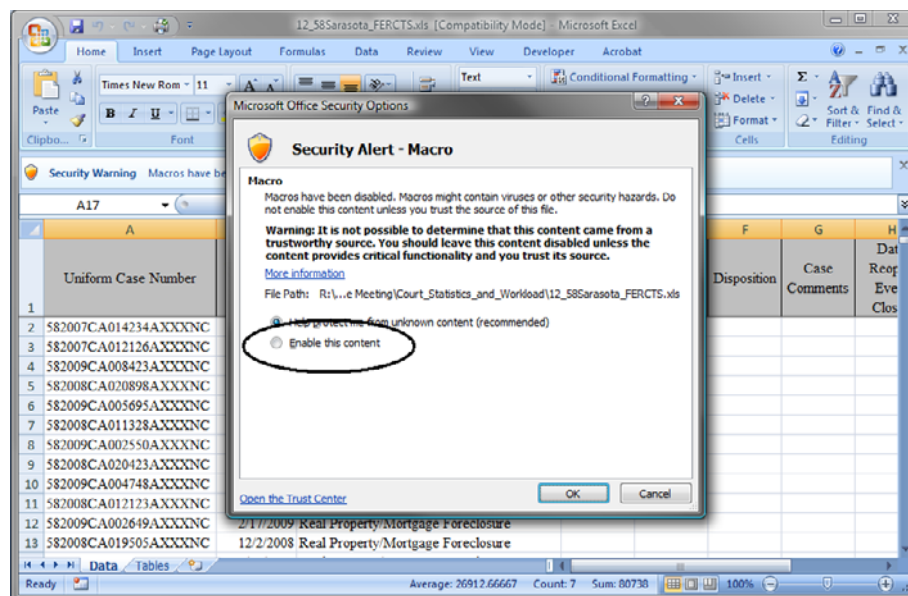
12_58Sarasota_FERCTS.xls [Compatibility Mode] - Microsoft Excel

Home Insert Page Layout Formulas Data Review View Developer Acrobat

Paste
Clipbo...
Times New Rom 11
B I U
Font
Text
Conditional Formatting
Insert
Delete
Format
Cells
Sort & Filter
Find & Select
Editing

Security Warning Macros have be

A17

Microsoft Office Security Options

Security Alert - Macro

Macro
Macros have been disabled. Macros might contain viruses or other security hazards. Do not enable this content unless you trust the source of this file.

Warning: It is not possible to determine that this content came from a trustworthy source. You should leave this content disabled unless the content provides critical functionality and you trust its source.

More information

File Path: R:\...e Meeting\Court_Statistics_and_Workload\12_58Sarasota_FERCTS.xls

Help protect me from unknown content (recommended)
Enable this content

Open the Trust Center
OK
Cancel

| | A | | F | G | H |
|---|---|---|---|---|---|
| 1 | Uniform Case Number | | Disposition | Case Comments | Dat Reop Eve Clos |
| 2 | 582007CA014234AXXXNC | | | | |
| 3 | 582007CA012126AXXXNC | | | | |
| 4 | 582009CA008423AXXXNC | | | | |
| 5 | 582008CA020898AXXXNC | | | | |
| 6 | 582009CA005695AXXXNC | | | | |
| 7 | 582008CA011328AXXXNC | | | | |
| 8 | 582009CA002550AXXXNC | | | | |
| 9 | 582008CA020423AXXXNC | | | | |
| 10 | 582009CA004748AXXXNC | | | | |
| 11 | 582008CA012123AXXXNC | | | | |
| 12 | 582009CA002649AXXXNC | 2/17/2009 Real Property/Mortgage Foreclosure | | | |
| 13 | 582008CA019505AXXXNC | 12/2/2008 Real Property/Mortgage Foreclosure | | | |

Data Tables

Ready Average: 26912.66667 Count: 7 Sum: 80738 100%